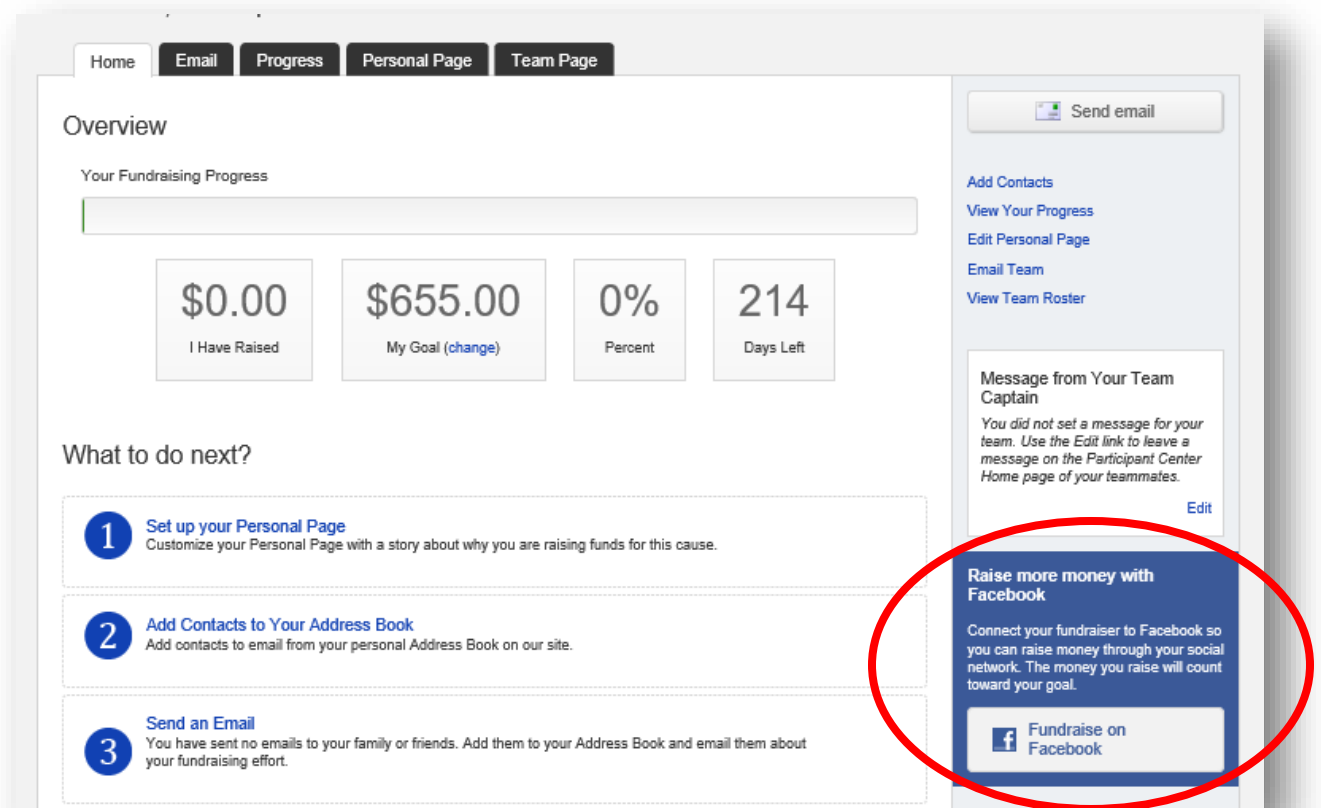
Home Email Progress Personal Page Team Page

Overview

Your Fundraising Progress

$0.00
I Have Raised

$655.00
My Goal (change)

0%
Percent

214
Days Left

What to do next?

1 Set up your Personal Page
Customize your Personal Page with a story about why you are raising funds for this cause.

2 Add Contacts to Your Address Book
Add contacts to email from your personal Address Book on our site.

3 Send an Email
You have sent no emails to your family or friends. Add them to your Address Book and email them about your fundraising effort.

Send email

Add Contacts
View Your Progress
Edit Personal Page
Email Team
View Team Roster

Message from Your Team Captain
You did not set a message for your team. Use the Edit link to leave a message on the Participant Center Home page of your teammates.
Edit

Raise more money with Facebook
Connect your fundraiser to Facebook so you can raise money through your social network. The money you raise will count toward your goal.

Fundraise on Facebook